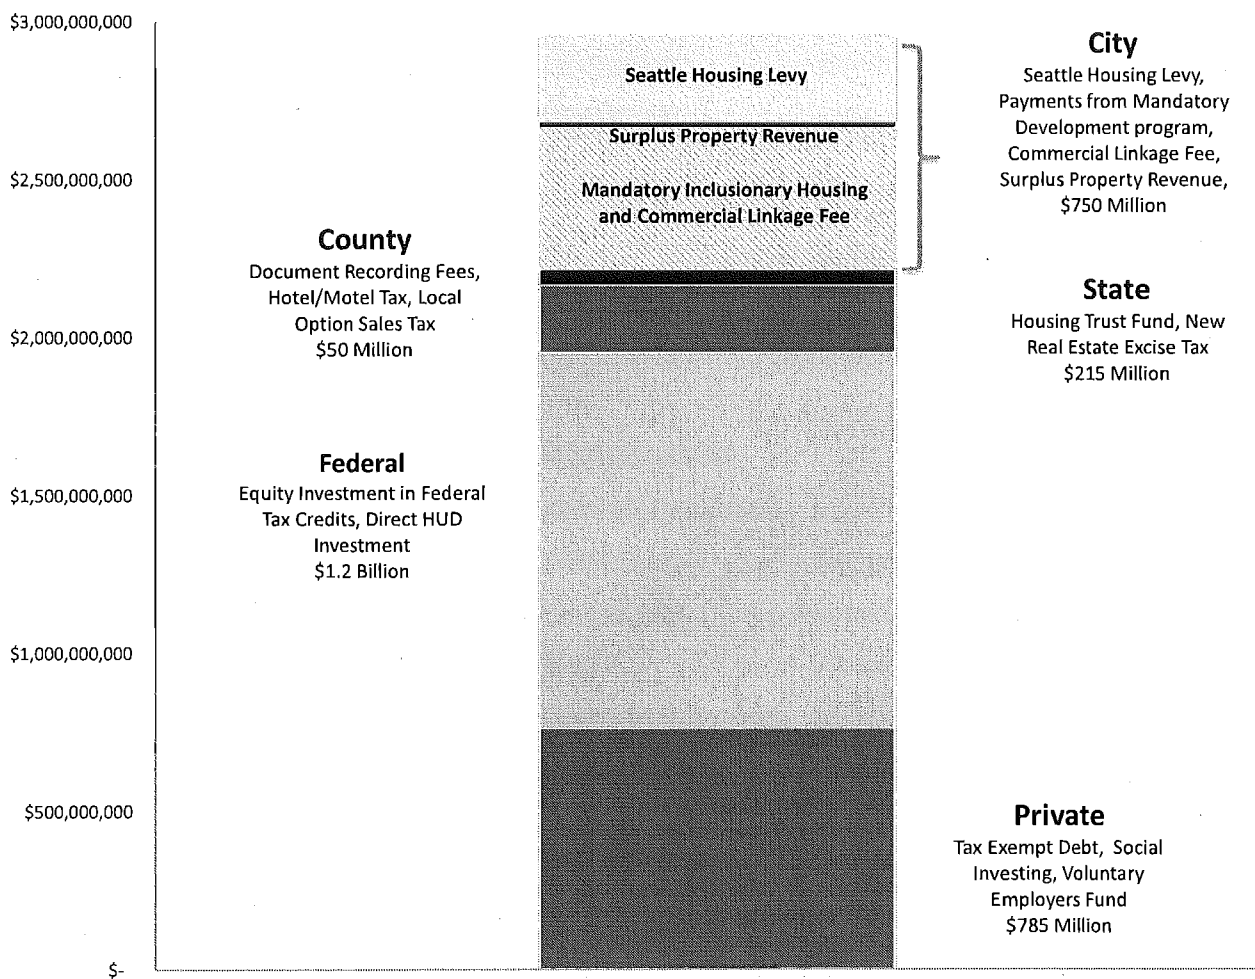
$3,000,000,000

$2,500,000,000

$2,000,000,000

$1,500,000,000

$1,000,000,000

$500,000,000

$-

Seattle Housing Levy

Surplus Property Revenue

Mandatory Inclusionary Housing and Commercial Linkage Fee

City
Seattle Housing Levy, Payments from Mandatory Development program, Commercial Linkage Fee, Surplus Property Revenue, $750 Million

County
Document Recording Fees, Hotel/Motel Tax, Local Option Sales Tax
$50 Million

State
Housing Trust Fund, New Real Estate Excise Tax
$215 Million

Federal
Equity Investment in Federal Tax Credits, Direct HUD Investment
$1.2 Billion

Private
Tax Exempt Debt, Social Investing, Voluntary Employers Fund
$785 Million